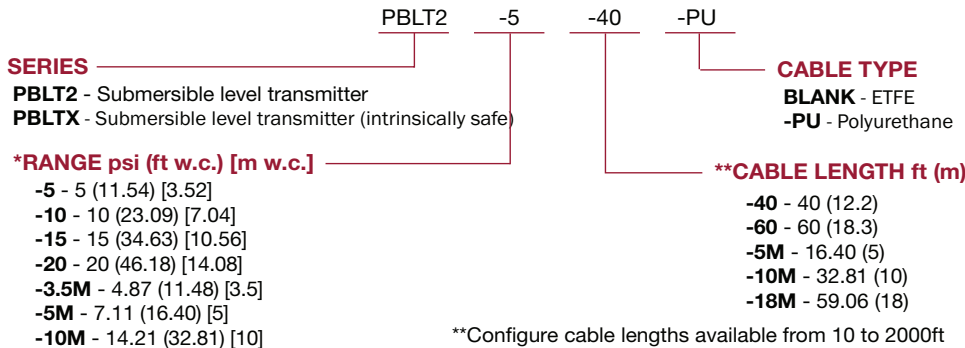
PBLT2 -5 -40 -PU

SERIES

PBLT2 - Submersible level transmitter
PBLTX - Submersible level transmitter (intrinsically safe)

*RANGE psi (ft w.c.) [m w.c.]

-5 - 5 (11.54) [3.52]
-10 - 10 (23.09) [7.04]
-15 - 15 (34.63) [10.56]
-20 - 20 (46.18) [14.08]
-3.5M - 4.87 (11.48) [3.5]
-5M - 7.11 (16.40) [5]
-10M - 14.21 (32.81) [10]

CABLE TYPE

BLANK - ETFE
-PU - Polyurethane

**CABLE LENGTH ft (m)

-40 - 40 (12.2)
-60 - 60 (18.3)
-5M - 16.40 (5)
-10M - 32.81 (10)
-18M - 59.06 (18)

**Configure cable lengths available from 10 to 2000ft